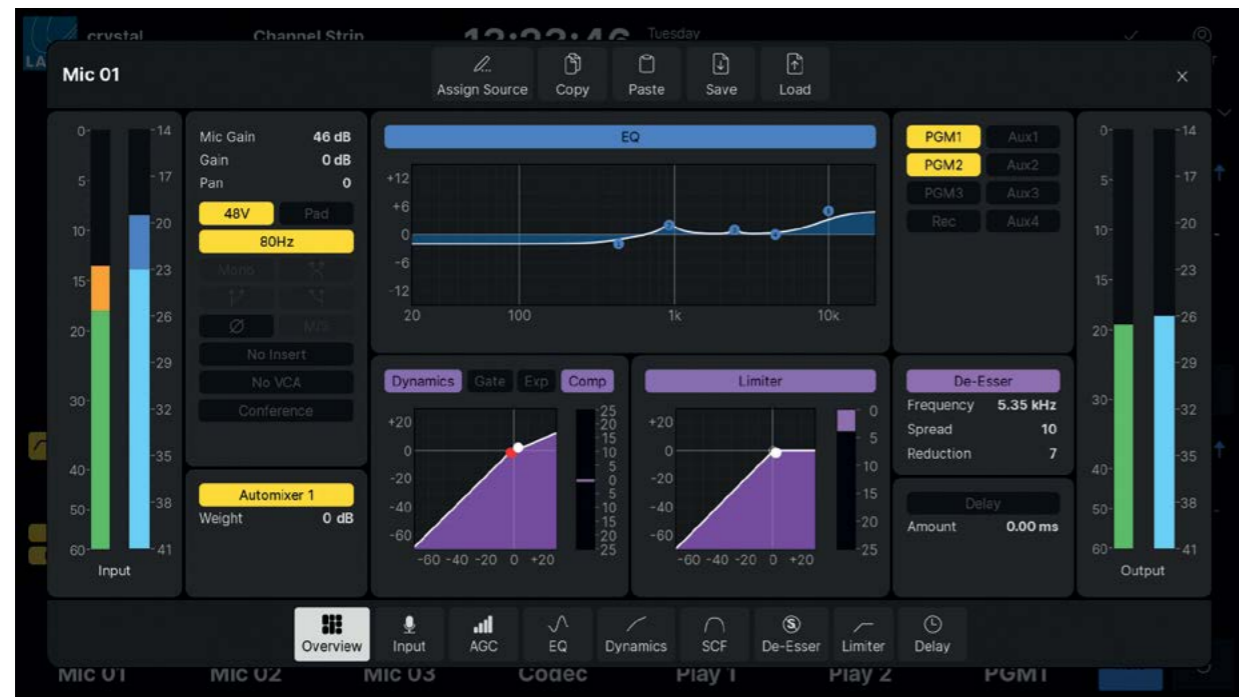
crystal Channel Strip Tuesday

Mic 01

Assign Source Copy Paste Save Load

×

0 5 10 15 20 30 40 50 60
14 17 20 23 26 29 32 35 38 41
Input

Mic Gain 46 dB
Gain 0 dB
Pan 0

48V Pad
80Hz

No Insert
No VCA
Conference

Automixer 1
Weight 0 dB

EQ
+12 +6 0 -6 -12
20 100 1k 10k

PGM1 Aux1
PGM2 Aux2
PGM3 Aux3
Rec Aux4

Dynamics Gate Exp Comp
+20 0 -20 -40 -60
-60 -40 -20 0 +20
25 20 15 10 5 0 5 10 15 20 25

Limiter
+20 0 -20 -40 -60
-60 -40 -20 0 +20
0 5 10 15 20 25

De-Esser
Frequency 5.35 kHz
Spread 10
Reduction 7

Delay
Amount 0.00 ms

0 5 10 15 20 30 40 50 60
14 17 20 23 26 29 32 35 38 41
Output

Overview Input AGC EQ Dynamics SCF De-Esser Limiter Delay

Mic 01 Mic 02 Mic 03 Codec Play 1 Play 2 PGM1